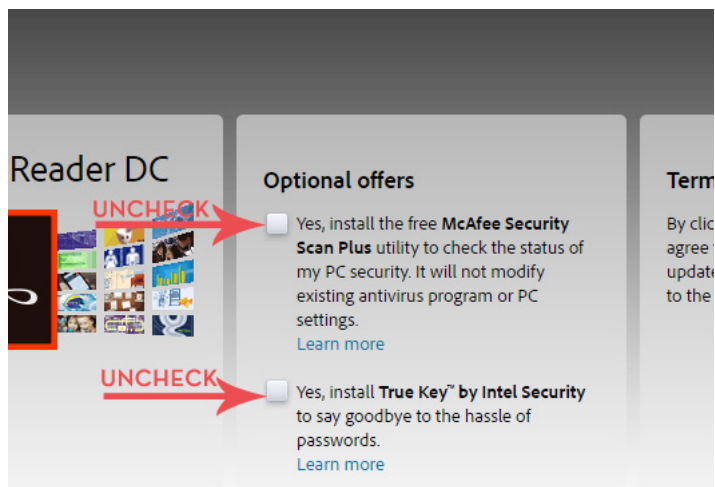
Reader DC

Optional offers

UNCHECK

Yes, install the free McAfee Security Scan Plus utility to check the status of my PC security. It will not modify existing antivirus program or PC settings.
Learn more

UNCHECK

Yes, install True Key™ by Intel Security to say goodbye to the hassle of passwords.
Learn more

Term

By clic
agree
update
to the